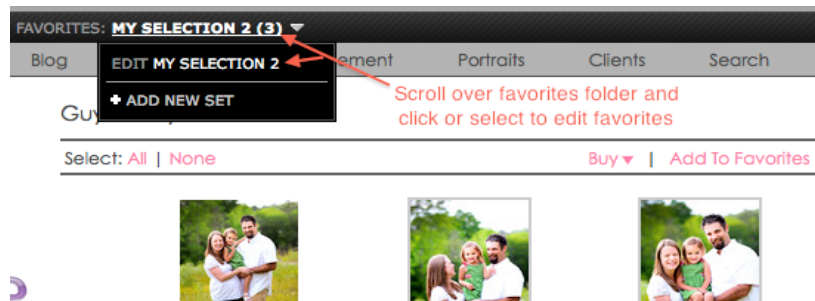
FAVORITES: MY SELECTION 2 (3)

EDIT MY SELECTION 2

+ ADD NEW SET

Blog

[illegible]ement

Portraits

Clients

Search

Scroll over favorites folder and click or select to edit favorites

Guy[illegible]

Select: All | None

Buy ▾ | Add To Favorites